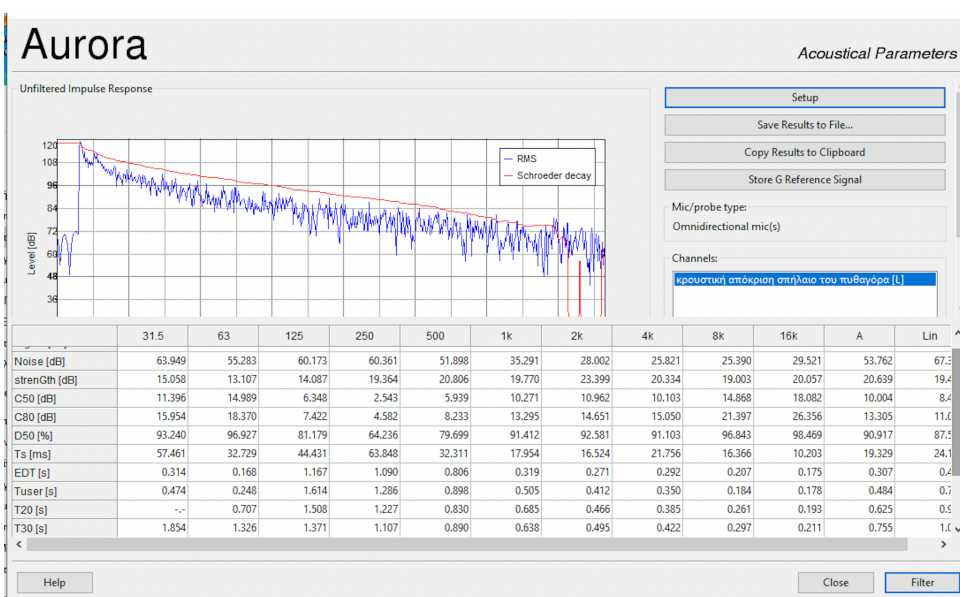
Aurora

Acoustical Parameters

Unfiltered Impulse Response

120
108
96
84
72
60
48
36

Level [dB]

RMS
Schroeder decay

Setup

Save Results to File...

Copy Results to Clipboard

Store G Reference Signal

Mic/probe type:

Omnidirectional mic(s)

Channels:

κρουστική απόκριση σπήλαιο του πυθαγόρα [L]

| | 31.5 | 63 | 125 | 250 | 500 | 1k | 2k | 4k | 8k | 16k | A | Lin |
|---|---|---|---|---|---|---|---|---|---|---|---|---|
| Noise [dB] | 63.949 | 55.283 | 60.173 | 60.361 | 51.898 | 35.291 | 28.002 | 25.821 | 25.390 | 29.521 | 53.762 | 67.3 |
| strenGth [dB] | 15.058 | 13.107 | 14.087 | 19.364 | 20.806 | 19.770 | 23.399 | 20.334 | 19.003 | 20.057 | 20.639 | 19.4 |
| C50 [dB] | 11.396 | 14.989 | 6.348 | 2.543 | 5.939 | 10.271 | 10.962 | 10.103 | 14.868 | 18.082 | 10.004 | 8.4 |
| C80 [dB] | 15.954 | 18.370 | 7.422 | 4.582 | 8.233 | 13.295 | 14.651 | 15.050 | 21.397 | 26.356 | 13.305 | 11.0 |
| D50 [%] | 93.240 | 96.927 | 81.179 | 64.236 | 79.699 | 91.412 | 92.581 | 91.103 | 96.843 | 98.469 | 90.917 | 87.5 |
| Ts [ms] | 57.461 | 32.729 | 44.431 | 63.848 | 32.311 | 17.954 | 16.524 | 21.756 | 16.366 | 10.203 | 19.329 | 24.1 |
| EDT [s] | 0.314 | 0.168 | 1.167 | 1.090 | 0.806 | 0.319 | 0.271 | 0.292 | 0.207 | 0.175 | 0.307 | 0.4 |
| Tuser [s] | 0.474 | 0.248 | 1.614 | 1.286 | 0.898 | 0.505 | 0.412 | 0.350 | 0.184 | 0.178 | 0.484 | 0.7 |
| T20 [s] | -.- | 0.707 | 1.508 | 1.227 | 0.830 | 0.685 | 0.466 | 0.385 | 0.261 | 0.193 | 0.625 | 0.9 |
| T30 [s] | 1.854 | 1.326 | 1.371 | 1.107 | 0.890 | 0.638 | 0.495 | 0.422 | 0.297 | 0.211 | 0.755 | 1.0 |

Help

Close

Filter